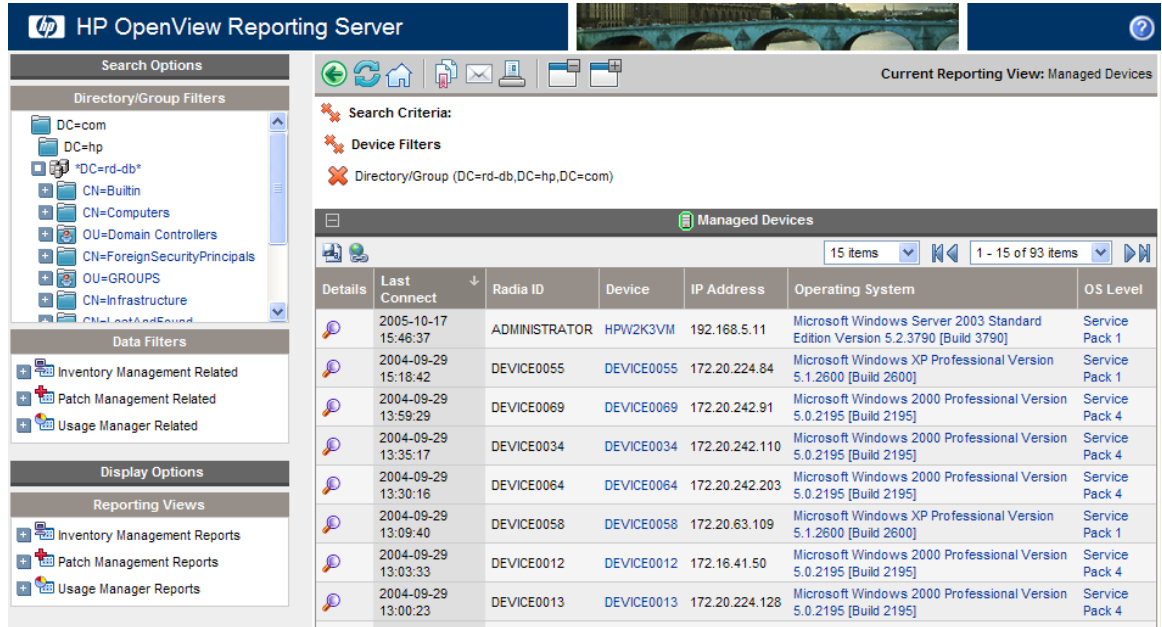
hp HP OpenView Reporting Server

?

Search Options

Directory/Group Filters

DC=com
DC=hp
*DC=rd-db*
CN=Builtin
CN=Computers
OU=Domain Controllers
CN=ForeignSecurityPrincipals
OU=GROUPS
CN=Infrastructure
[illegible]

Data Filters

Inventory Management Related
Patch Management Related
Usage Manager Related

Display Options

Reporting Views

Inventory Management Reports
Patch Management Reports
Usage Manager Reports

Current Reporting View: Managed Devices

Search Criteria:

Device Filters

Directory/Group (DC=rd-db,DC=hp,DC=com)

Managed Devices

15 items

1 - 15 of 93 items

| Details | Last Connect | Radia ID | Device | IP Address | Operating System | OS Level |
|---|---|---|---|---|---|---|
| | 2005-10-17 15:46:37 | ADMINISTRATOR | HPW2K3VM | 192.168.5.11 | Microsoft Windows Server 2003 Standard Edition Version 5.2.3790 [Build 3790] | Service Pack 1 |
| | 2004-09-29 15:18:42 | DEVICE0055 | DEVICE0055 | 172.20.224.84 | Microsoft Windows XP Professional Version 5.1.2600 [Build 2600] | Service Pack 1 |
| | 2004-09-29 13:59:29 | DEVICE0069 | DEVICE0069 | 172.20.242.91 | Microsoft Windows 2000 Professional Version 5.0.2195 [Build 2195] | Service Pack 4 |
| | 2004-09-29 13:35:17 | DEVICE0034 | DEVICE0034 | 172.20.242.110 | Microsoft Windows 2000 Professional Version 5.0.2195 [Build 2195] | Service Pack 4 |
| | 2004-09-29 13:30:16 | DEVICE0064 | DEVICE0064 | 172.20.242.203 | Microsoft Windows 2000 Professional Version 5.0.2195 [Build 2195] | Service Pack 4 |
| | 2004-09-29 13:09:40 | DEVICE0058 | DEVICE0058 | 172.20.63.109 | Microsoft Windows XP Professional Version 5.1.2600 [Build 2600] | Service Pack 1 |
| | 2004-09-29 13:03:33 | DEVICE0012 | DEVICE0012 | 172.16.41.50 | Microsoft Windows 2000 Professional Version 5.0.2195 [Build 2195] | Service Pack 4 |
| | 2004-09-29 13:00:23 | DEVICE0013 | DEVICE0013 | 172.20.224.128 | Microsoft Windows 2000 Professional Version 5.0.2195 [Build 2195] | Service Pack 4 |